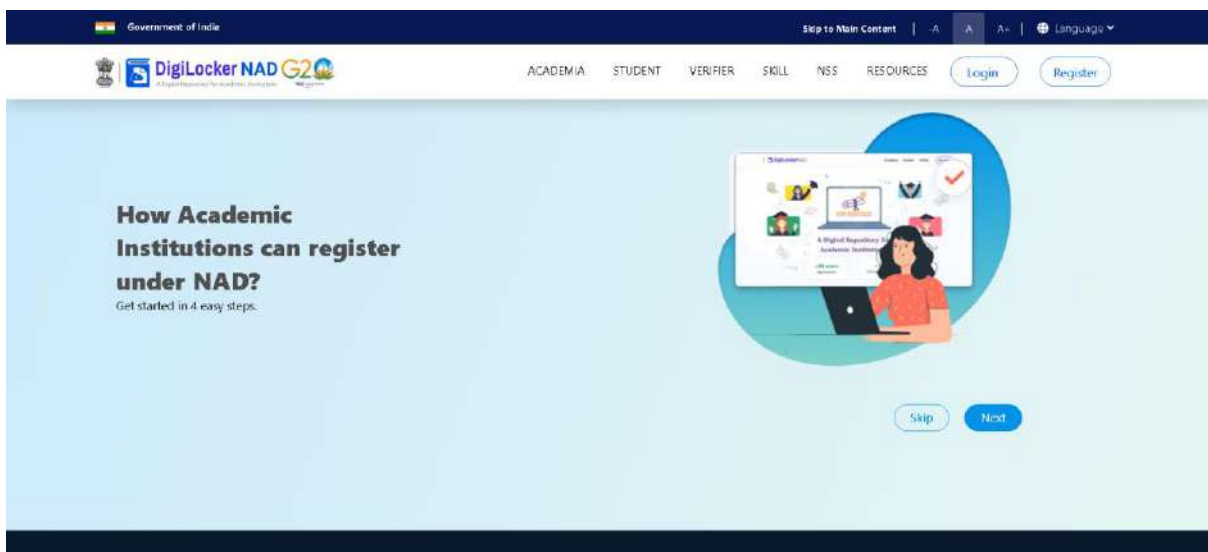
Government of India

Skip to Main Content | -A A A+ | Language

DigiLocker NAD G20

ACADEMIA STUDENT VERIFIER SKILL NSS RESOURCES Login Register

How Academic Institutions can register under NAD?

Get started in 4 easy steps.

A Digital Repository for Academic Institutions

Skip Next